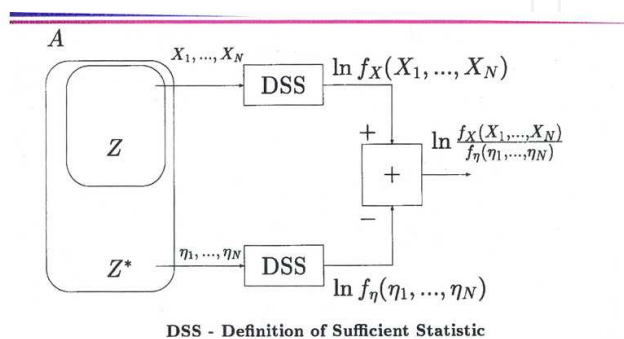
$A$

$X_1, ..., X_N$

DSS

$\ln f_X(X_1, ..., X_N)$

$Z$

$+$

$+$

$\ln \frac{f_X(X_1,...,X_N)}{f_\eta(\eta_1,...,\eta_N)}$

$-$

$Z^*$

$\eta_1, ..., \eta_N$

DSS

$\ln f_\eta(\eta_1, ..., \eta_N)$

DSS - Definition of Sufficient Statistic